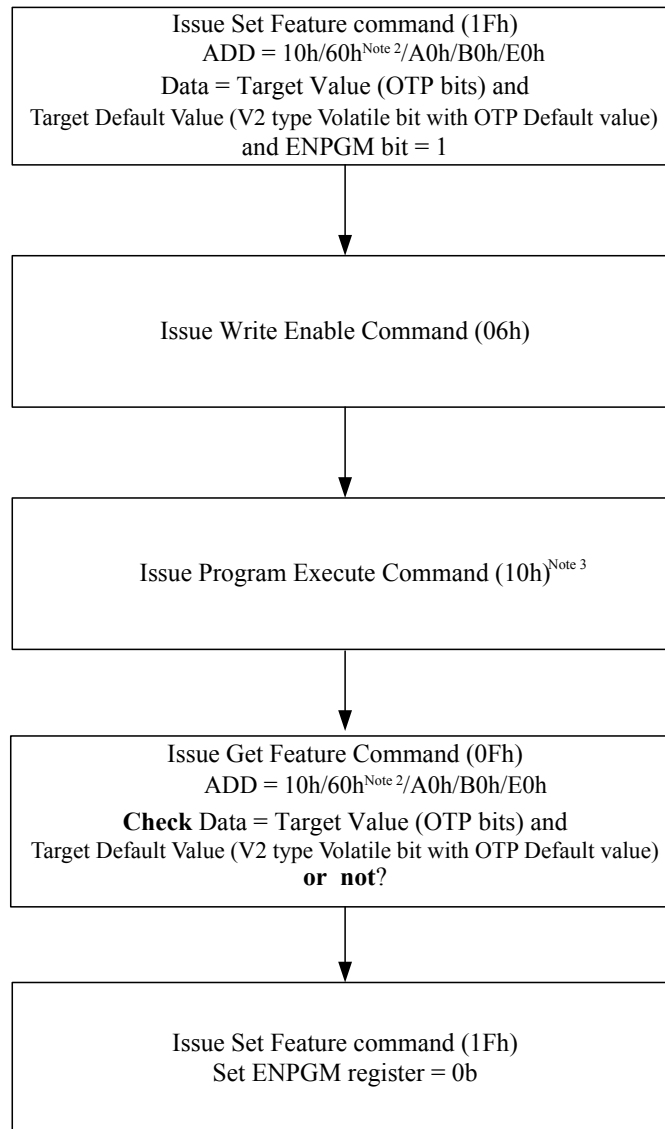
Issue Set Feature command (1Fh)
ADD = 10h/60h$^{\text{Note 2}}$/A0h/B0h/E0h
Data = Target Value (OTP bits) and
Target Default Value (V2 type Volatile bit with OTP Default value)
and ENPGM bit = 1

Issue Write Enable Command (06h)

Issue Program Execute Command (10h)$^{\text{Note 3}}$

Issue Get Feature Command (0Fh)
ADD = 10h/60h$^{\text{Note 2}}$/A0h/B0h/E0h
**Check** Data = Target Value (OTP bits) and
Target Default Value (V2 type Volatile bit with OTP Default value)
**or not**?

Issue Set Feature command (1Fh)
Set ENPGM register = 0b